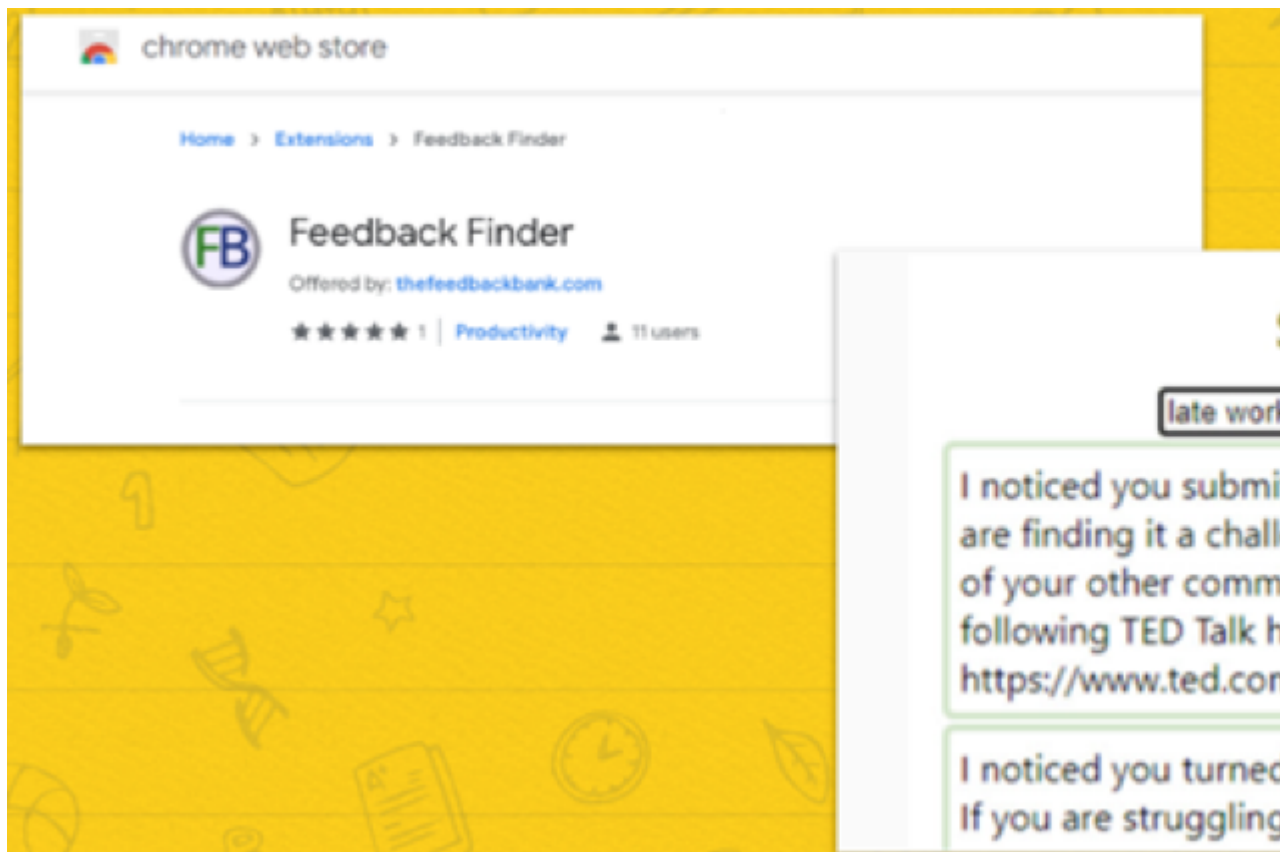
chrome web store

Home > Extensions > Feedback Finder

FB

Feedback Finder

Offered by: thefeedbackbank.com

★★★★★ 1 | Productivity 11 users

S

late work

I noticed you submi are finding it a chall of your other comm following TED Talk h https://www.ted.con

I noticed you turned If you are struggling